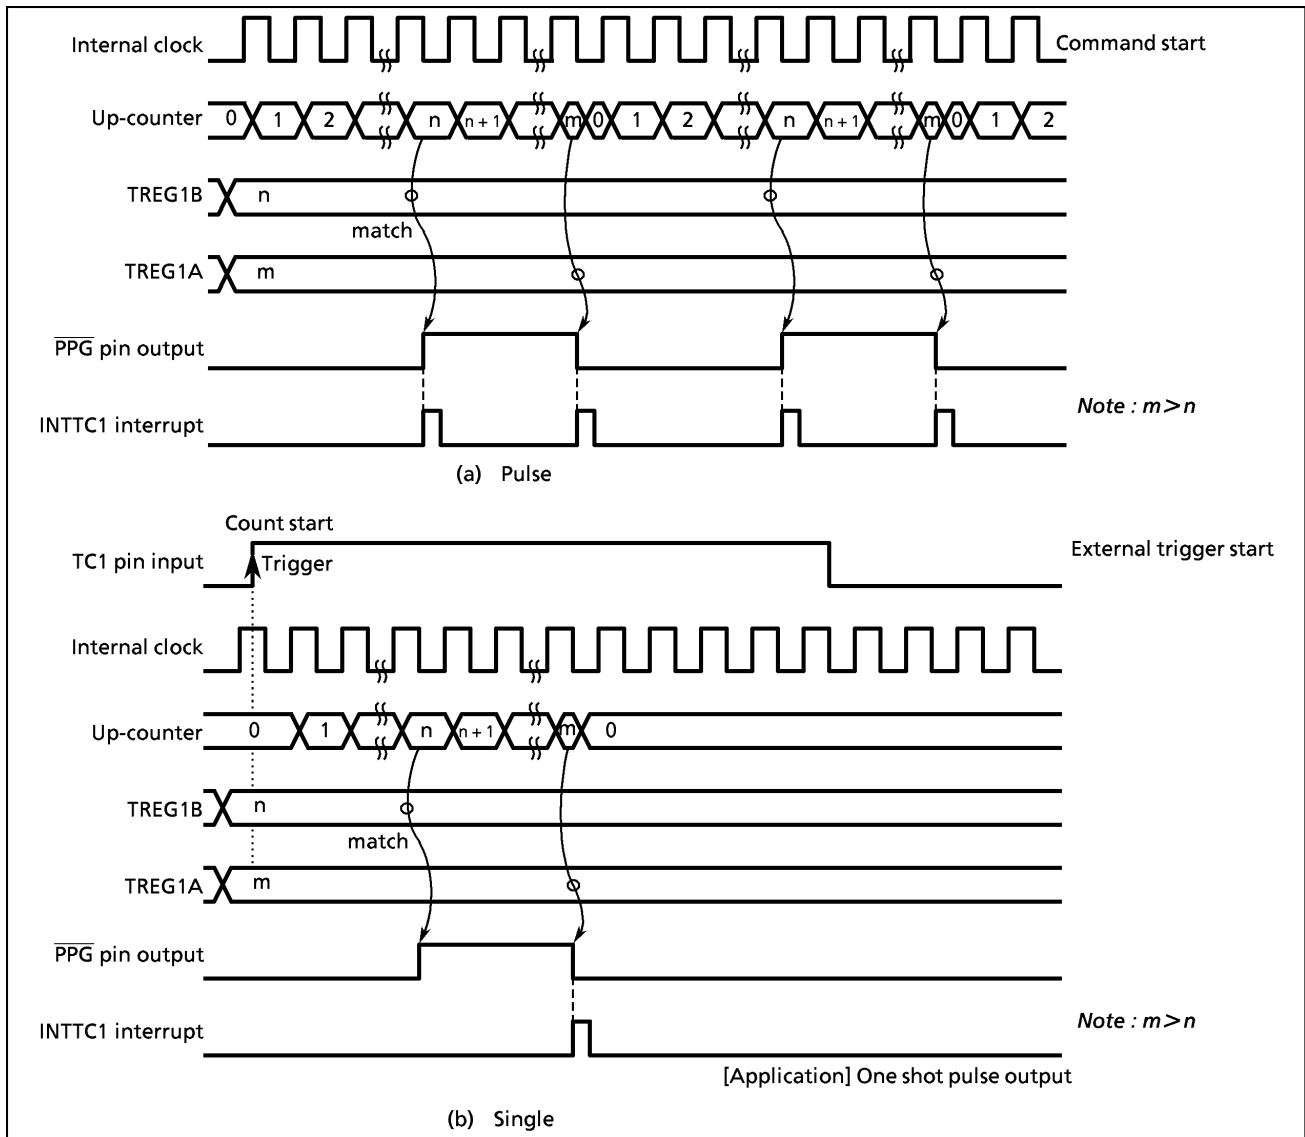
Internal clock
Command start
Up-counter 0 1 2 n n + 1 m 0 1 2 n n + 1 m 0 1 2
TREG1B n
match
TREG1A m
$\overline{PPG}$ pin output
INTTC1 interrupt
Note : m > n
(a) Pulse

Count start
TC1 pin input
Trigger
External trigger start
Internal clock
Up-counter 0 1 n n + 1 m 0
TREG1B n
match
TREG1A m
$\overline{PPG}$ pin output
INTTC1 interrupt
Note : m > n
[Application] One shot pulse output
(b) Single